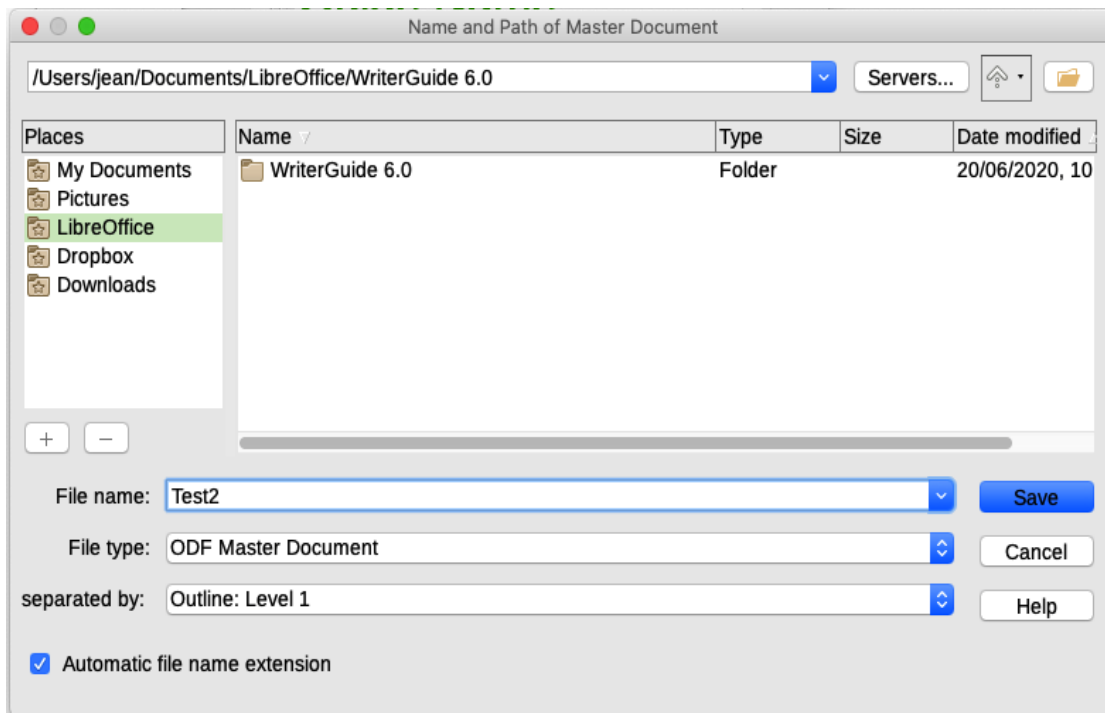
Name and Path of Master Document

/Users/jean/Documents/LibreOffice/WriterGuide 6.0

Servers...

| Places |
|---|
| My Documents |
| Pictures |
| LibreOffice |
| Dropbox |
| Downloads |

| Name | Type | Size | Date modified |
|---|---|---|---|
| WriterGuide 6.0 | Folder | | 20/06/2020, 10 |

+ −

File name: Test2

Save

File type: ODF Master Document

Cancel

separated by: Outline: Level 1

Help

Automatic file name extension